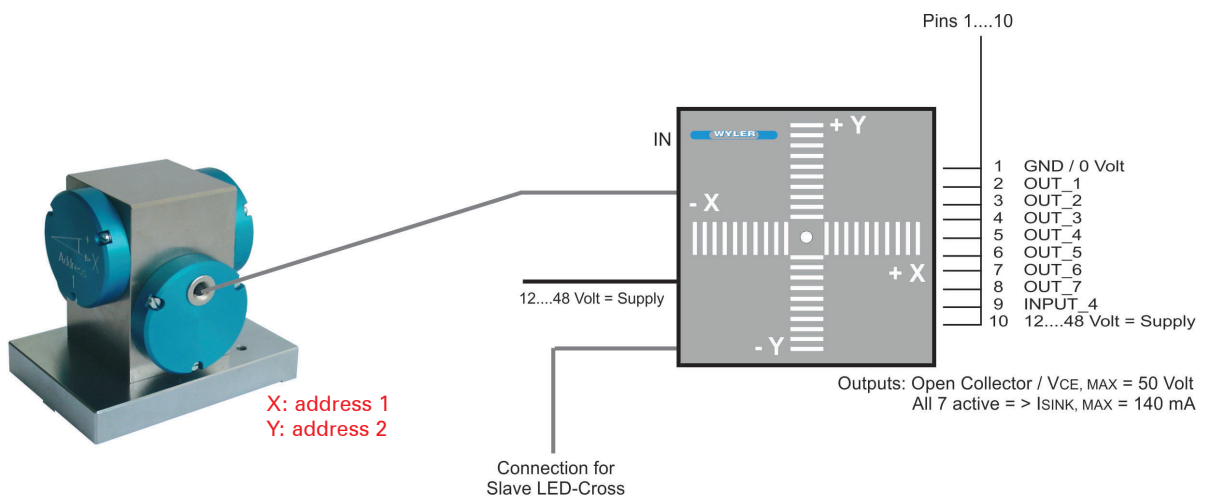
Pins 1....10

IN

WYLER

+ Y

- X

+ X

- Y

12....48 Volt = Supply

| | |
|---|---|
| 1 | GND / 0 Volt |
| 2 | OUT_1 |
| 3 | OUT_2 |
| 4 | OUT_3 |
| 5 | OUT_4 |
| 6 | OUT_5 |
| 7 | OUT_6 |
| 8 | OUT_7 |
| 9 | INPUT_4 |
| 10 | 12....48 Volt = Supply |

Outputs: Open Collector / $V_{CE, MAX}$ = 50 Volt
All 7 active = > $I_{SINK, MAX}$ = 140 mA

X: address 1
Y: address 2

Connection for
Slave LED-Cross